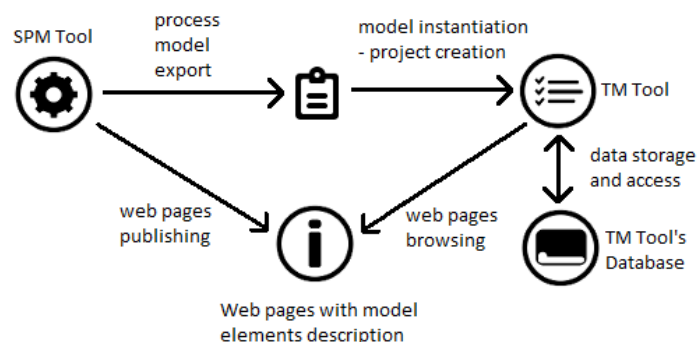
SPM Tool

process model export

model instantiation - project creation

TM Tool

data storage and access

web pages publishing

web pages browsing

TM Tool's Database

Web pages with model elements description